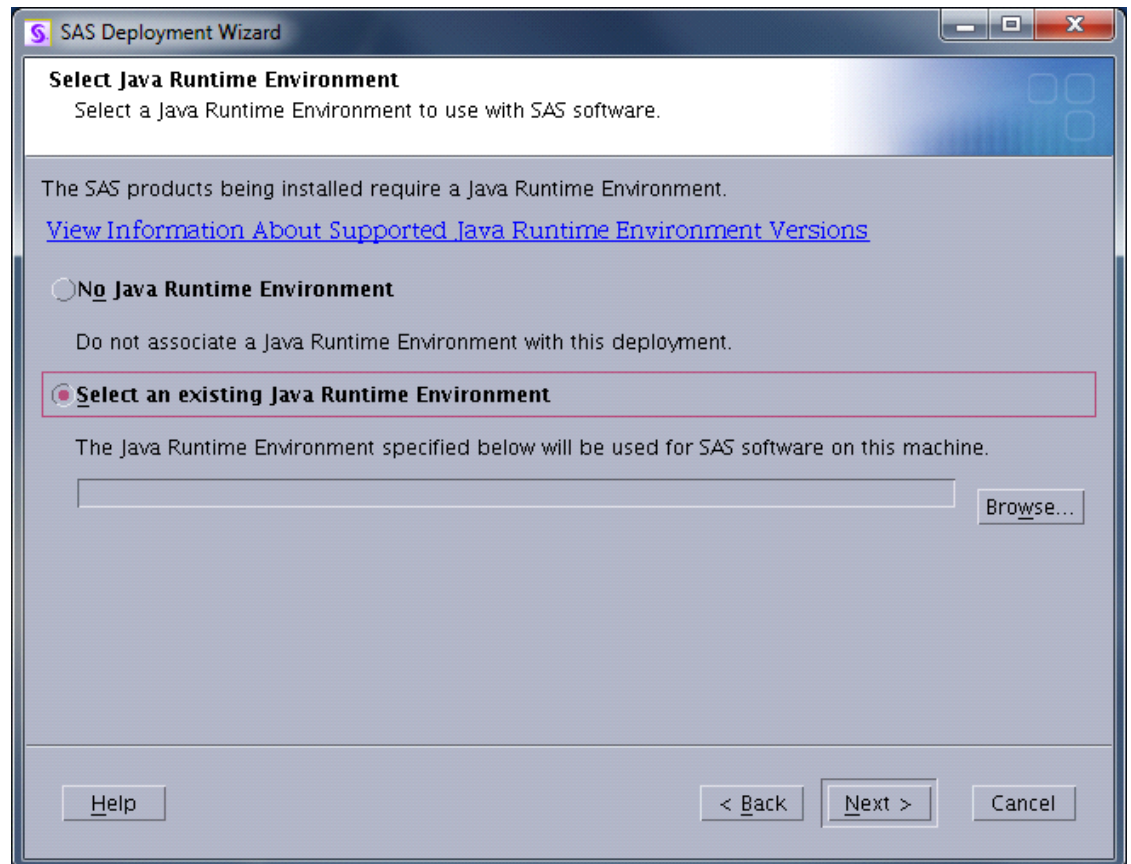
SAS Deployment Wizard

Select Java Runtime Environment

Select a Java Runtime Environment to use with SAS software.

The SAS products being installed require a Java Runtime Environment.

View Information About Supported Java Runtime Environment Versions

No Java Runtime Environment

Do not associate a Java Runtime Environment with this deployment.

Select an existing Java Runtime Environment

The Java Runtime Environment specified below will be used for SAS software on this machine.

Browse...

Help

< Back

Next >

Cancel